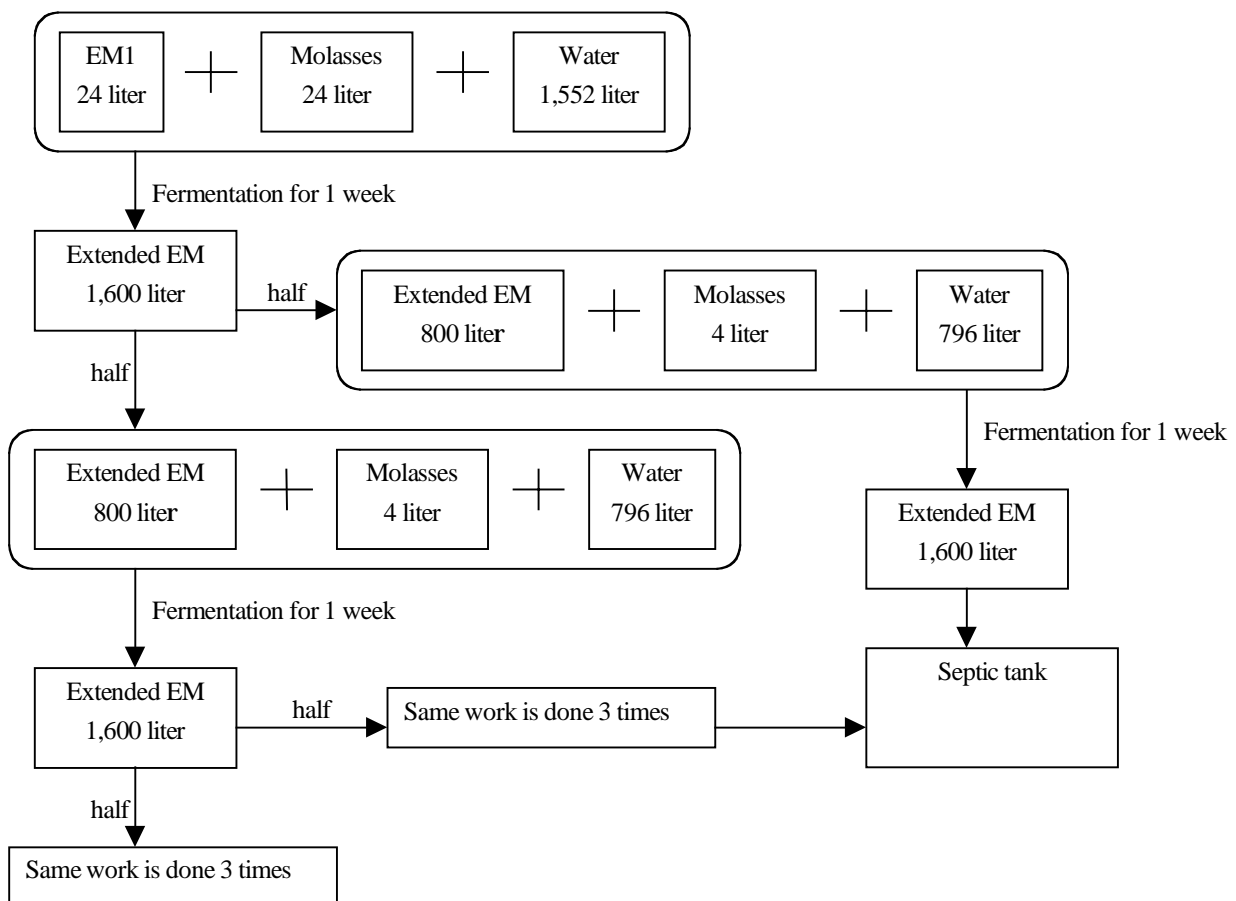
EM1
24 liter

Molasses
24 liter

Water
1,552 liter

Fermentation for 1 week

Extended EM
1,600 liter

half

Extended EM
800 liter

Molasses
4 liter

Water
796 liter

half

Fermentation for 1 week

Extended EM
800 liter

Molasses
4 liter

Water
796 liter

Extended EM
1,600 liter

Fermentation for 1 week

Septic tank

Extended EM
1,600 liter

half

Same work is done 3 times

half

Same work is done 3 times